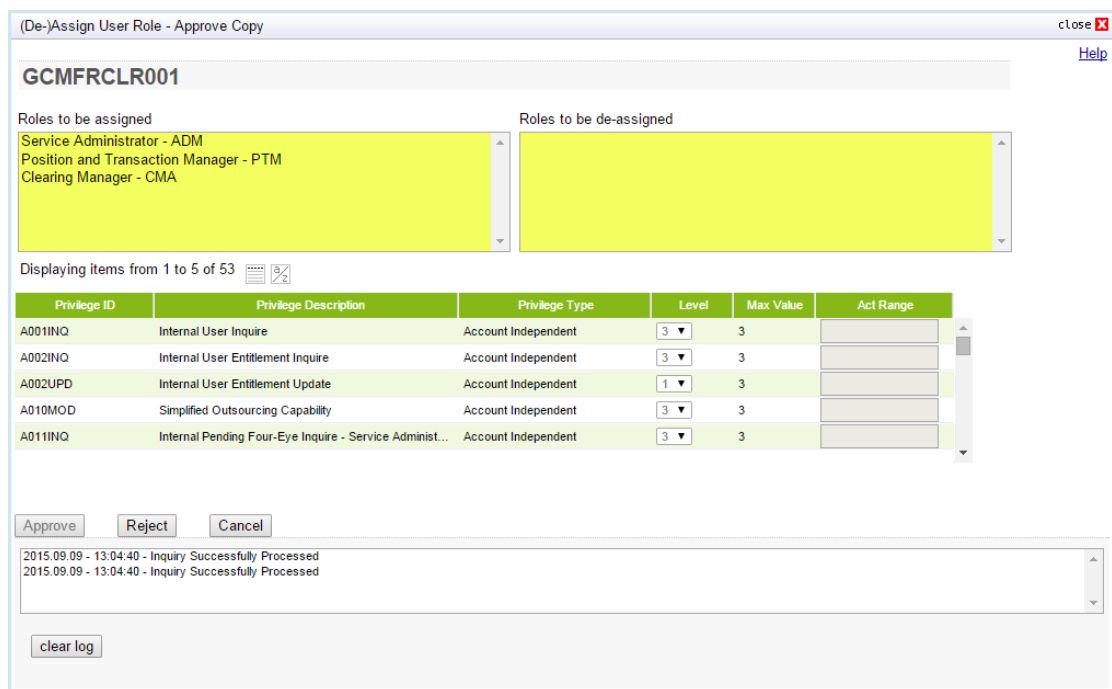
(De-)Assign User Role - Approve Copy

close

Help

GCMFRCLR001

Roles to be assigned

Service Administrator - ADM
Position and Transaction Manager - PTM
Clearing Manager - CMA

Roles to be de-assigned

Displaying items from 1 to 5 of 53

| Privilege ID | Privilege Description | Privilege Type | Level | Max Value | Act Range |
|---|---|---|---|---|---|
| A001INQ | Internal User Inquire | Account Independent | 3 | 3 | |
| A002INQ | Internal User Entitlement Inquire | Account Independent | 3 | 3 | |
| A002UPD | Internal User Entitlement Update | Account Independent | 1 | 3 | |
| A010MOD | Simplified Outsourcing Capability | Account Independent | 3 | 3 | |
| A011INQ | Internal Pending Four-Eye Inquire - Service Administ... | Account Independent | 3 | 3 | |

Approve  Reject  Cancel

2015.09.09 - 13:04:40 - Inquiry Successfully Processed
2015.09.09 - 13:04:40 - Inquiry Successfully Processed

clear log